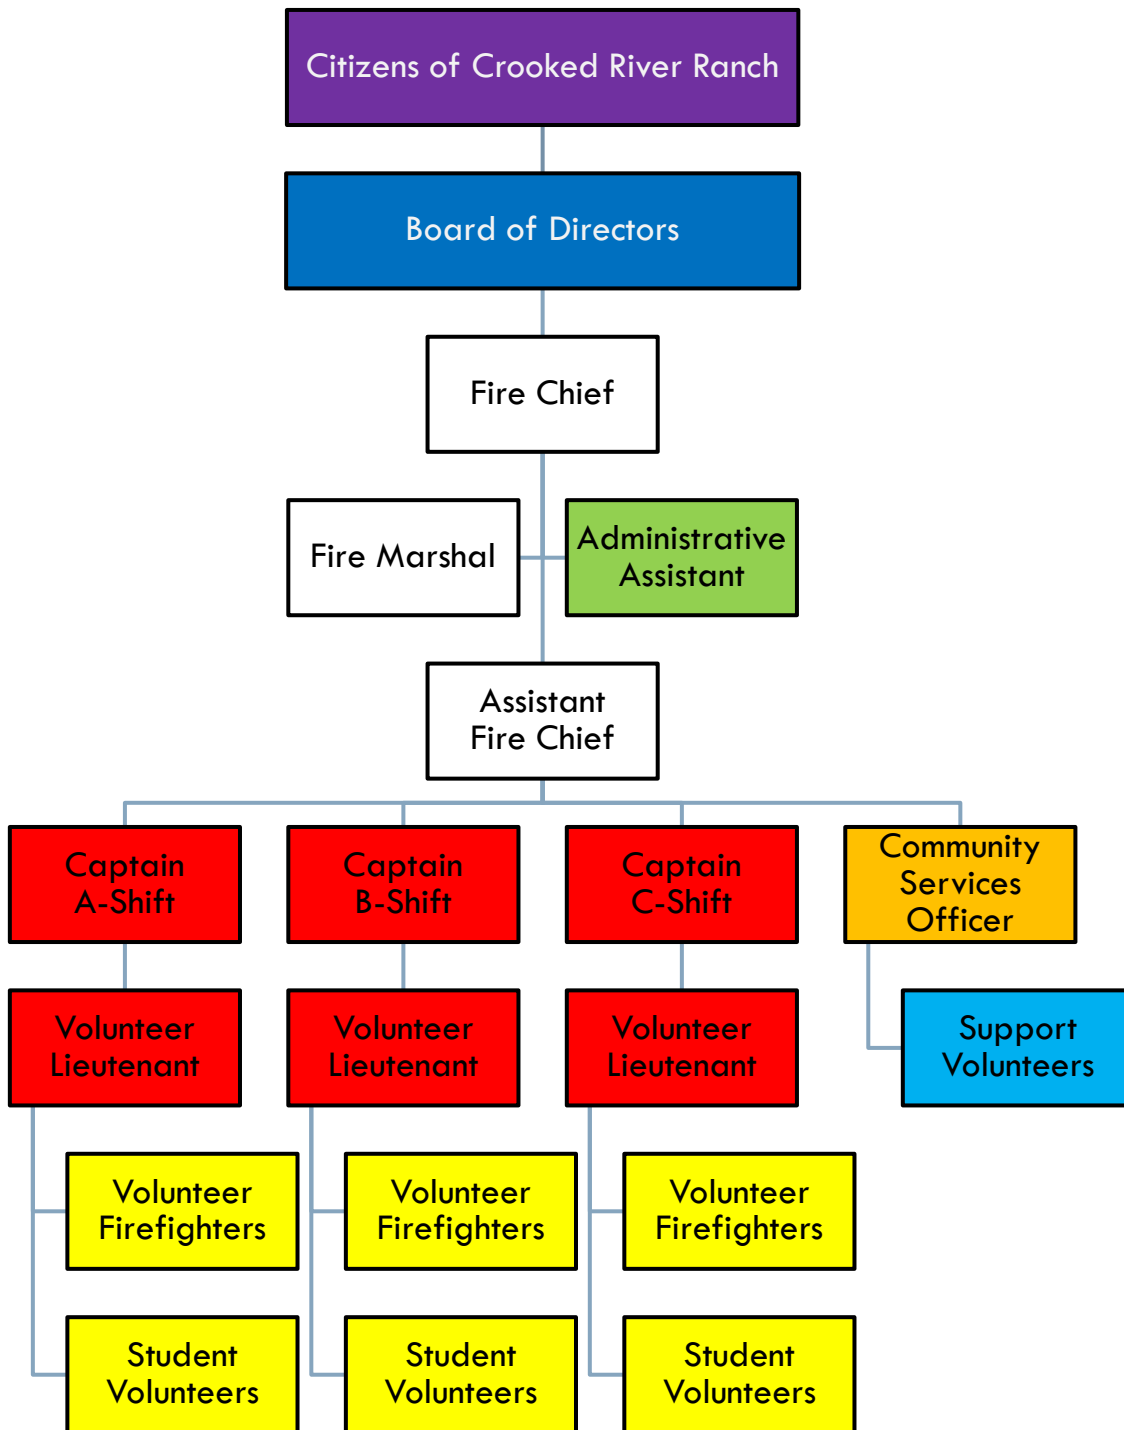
Citizens of Crooked River Ranch

Board of Directors

Fire Chief

Fire Marshal

Administrative Assistant

Assistant Fire Chief

Captain A-Shift

Captain B-Shift

Captain C-Shift

Community Services Officer

Volunteer Lieutenant

Volunteer Lieutenant

Volunteer Lieutenant

Support Volunteers

Volunteer Firefighters

Volunteer Firefighters

Volunteer Firefighters

Student Volunteers

Student Volunteers

Student Volunteers